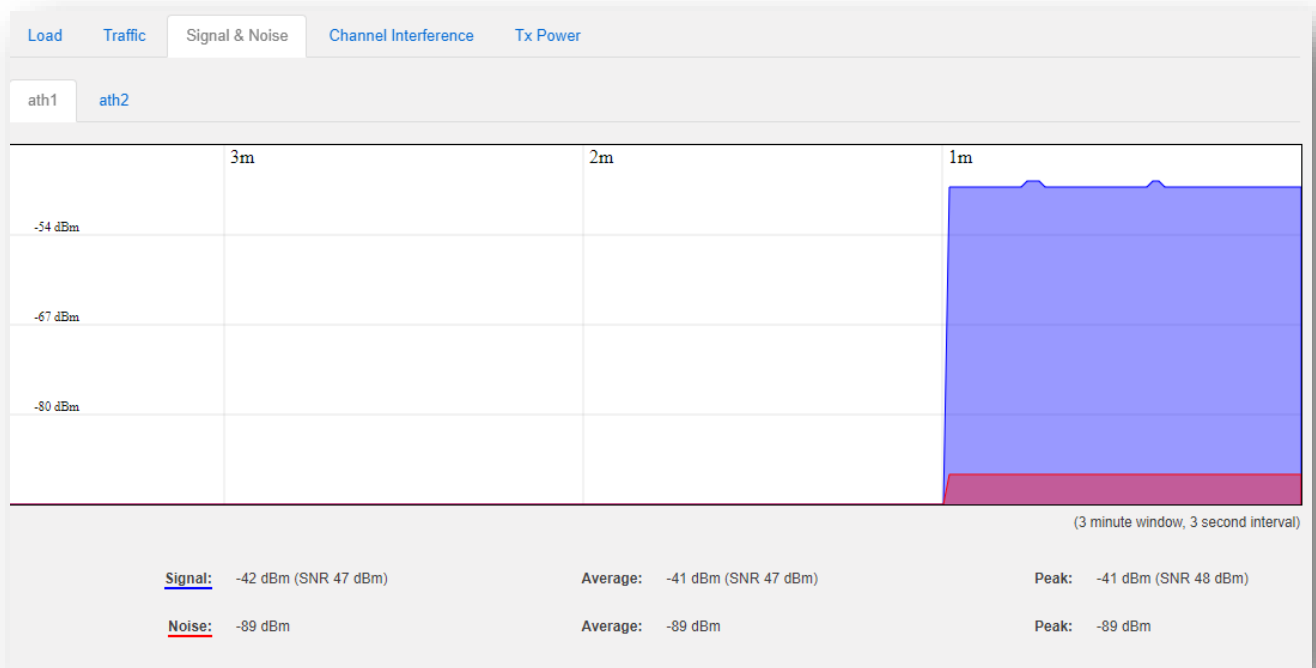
Load Traffic Signal & Noise Channel Interference Tx Power

ath1 ath2

3m 2m 1m

-54 dBm

-67 dBm

-80 dBm

(3 minute window, 3 second interval)

| | | | | | |
|---|---|---|---|---|---|
| Signal: | -42 dBm (SNR 47 dBm) | Average: | -41 dBm (SNR 47 dBm) | Peak: | -41 dBm (SNR 48 dBm) |
| Noise: | -89 dBm | Average: | -89 dBm | Peak: | -89 dBm |